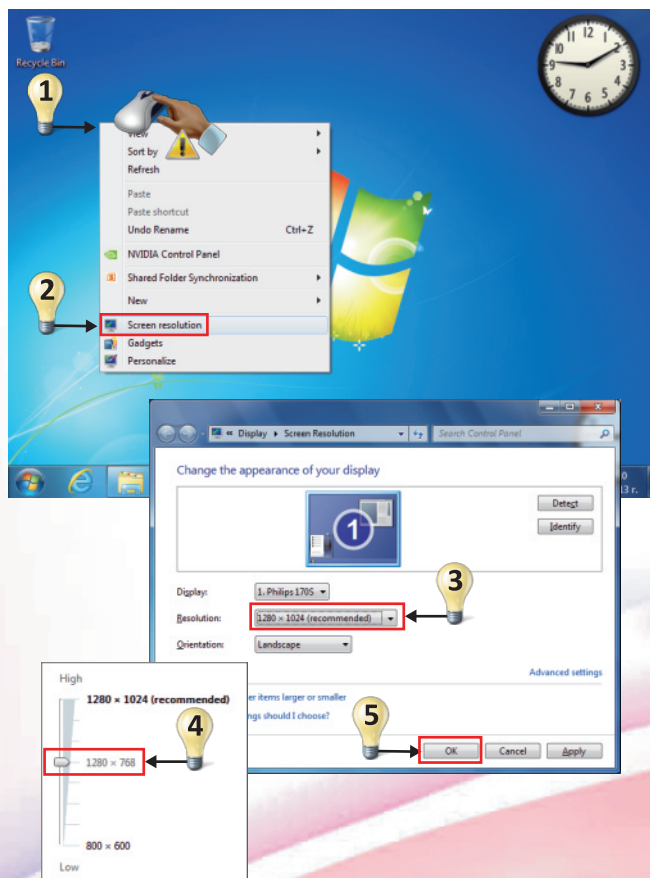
Recycle Bin

1

View
Sort by
Refresh
Paste
Paste shortcut
Undo Rename Ctrl+Z
NVIDIA Control Panel
Shared Folder Synchronization
New
Screen resolution
Gadgets
Personalize

2

« Display ▸ Screen Resolution
Search Control Panel

Change the appearance of your display

Detect
Identify

1

Display: 1. Philips 170S
Resolution: 1280 × 1024 (recommended)
Orientation: Landscape

3

Advanced settings

er items larger or smaller
ngs should I choose?

5

OK Cancel Apply

High
1280 × 1024 (recommended)

4

1280 × 768

800 × 600
Low